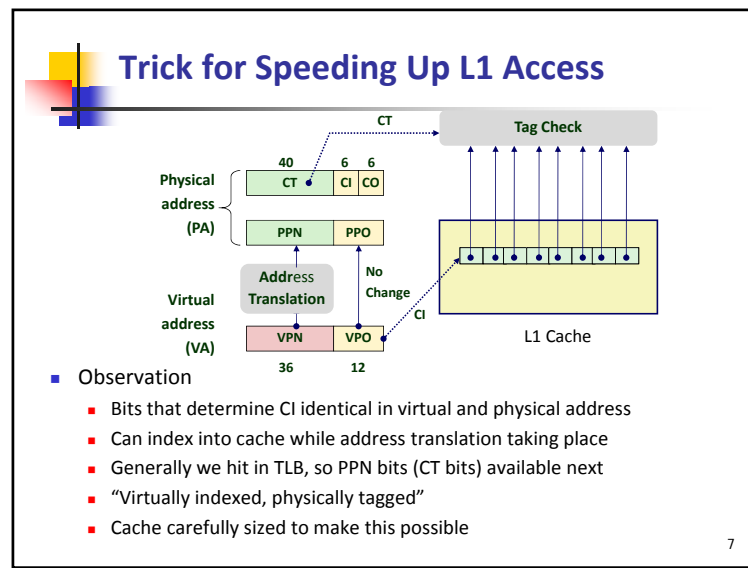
Trick for Speeding Up L1 Access

CT

Tag Check

40 6 6

Physical address (PA)

CT CI CO

PPN PPO

Address Translation

No Change

Virtual address (VA)

CI

VPN VPO

36 12

L1 Cache

Observation

Bits that determine CI identical in virtual and physical address

Can index into cache while address translation taking place

Generally we hit in TLB, so PPN bits (CT bits) available next

“Virtually indexed, physically tagged”

Cache carefully sized to make this possible

7